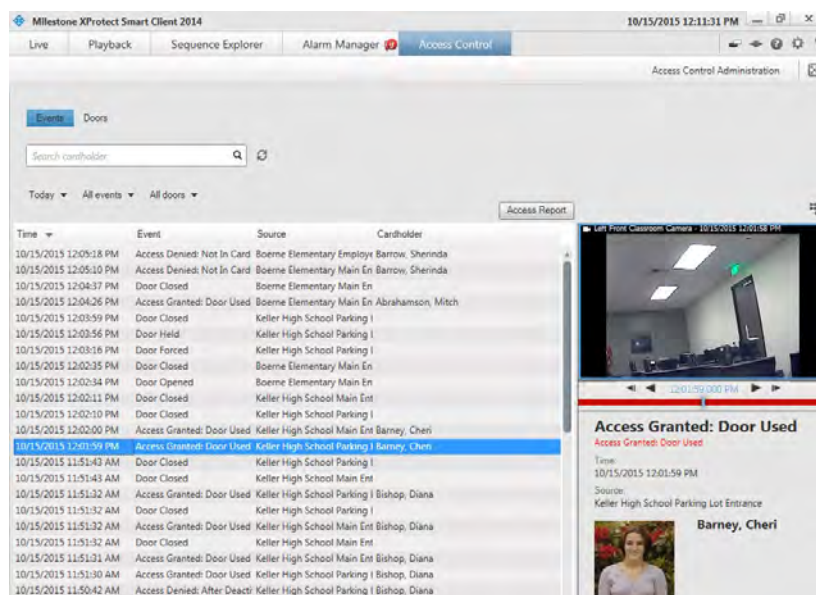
Milestone XProtect Smart Client 2014

10/15/2015 12:11:31 PM

Live | Playback | Sequence Explorer | Alarm Manager | Access Control

Access Control Administration

Events | Doors

Search cardholder

Today ▾ | All events ▾ | All doors ▾

Access Report

| Time | Event | Source | Cardholder |
|---|---|---|---|
| 10/15/2015 12:05:18 PM | Access Denied: Not In Card | Boerne Elementary Employe | Barrow, Sherinda |
| 10/15/2015 12:05:10 PM | Access Denied: Not In Card | Boerne Elementary Main En | Barrow, Sherinda |
| 10/15/2015 12:04:37 PM | Door Closed | Boerne Elementary Main En | |
| 10/15/2015 12:04:26 PM | Access Granted: Door Used | Boerne Elementary Main En | Abrahamson, Mitch |
| 10/15/2015 12:03:59 PM | Door Closed | Keller High School Parking l | |
| 10/15/2015 12:03:56 PM | Door Held | Keller High School Parking l | |
| 10/15/2015 12:03:16 PM | Door Forced | Keller High School Parking l | |
| 10/15/2015 12:02:35 PM | Door Closed | Boerne Elementary Main En | |
| 10/15/2015 12:02:34 PM | Door Opened | Boerne Elementary Main En | |
| 10/15/2015 12:02:11 PM | Door Closed | Keller High School Main Ent | |
| 10/15/2015 12:02:10 PM | Door Closed | Keller High School Parking l | |
| 10/15/2015 12:02:00 PM | Access Granted: Door Used | Keller High School Main Ent | Barney, Cheri |
| 10/15/2015 12:01:59 PM | Access Granted: Door Used | Keller High School Parking l | Barney, Cheri |
| 10/15/2015 11:51:43 AM | Door Closed | Keller High School Parking l | |
| 10/15/2015 11:51:43 AM | Door Closed | Keller High School Main Ent | |
| 10/15/2015 11:51:32 AM | Access Granted: Door Used | Keller High School Parking l | Bishop, Diana |
| 10/15/2015 11:51:32 AM | Door Closed | Keller High School Parking l | |
| 10/15/2015 11:51:32 AM | Access Granted: Door Used | Keller High School Main Ent | Bishop, Diana |
| 10/15/2015 11:51:32 AM | Door Closed | Keller High School Main Ent | |
| 10/15/2015 11:51:31 AM | Access Granted: Door Used | Keller High School Main Ent | Bishop, Diana |
| 10/15/2015 11:51:30 AM | Access Granted: Door Used | Keller High School Parking l | Bishop, Diana |
| 10/15/2015 11:50:42 AM | Access Denied: After Deacti | Keller High School Parking l | Bishop, Diana |

Left Front Classroom Camera - 10/15/2015 12:01:58 PM

12:01:59.000 PM

Access Granted: Door Used
Access Granted: Door Used
Time:
10/15/2015 12:01:59 PM
Source:
Keller High School Parking Lot Entrance
Barney, Cheri